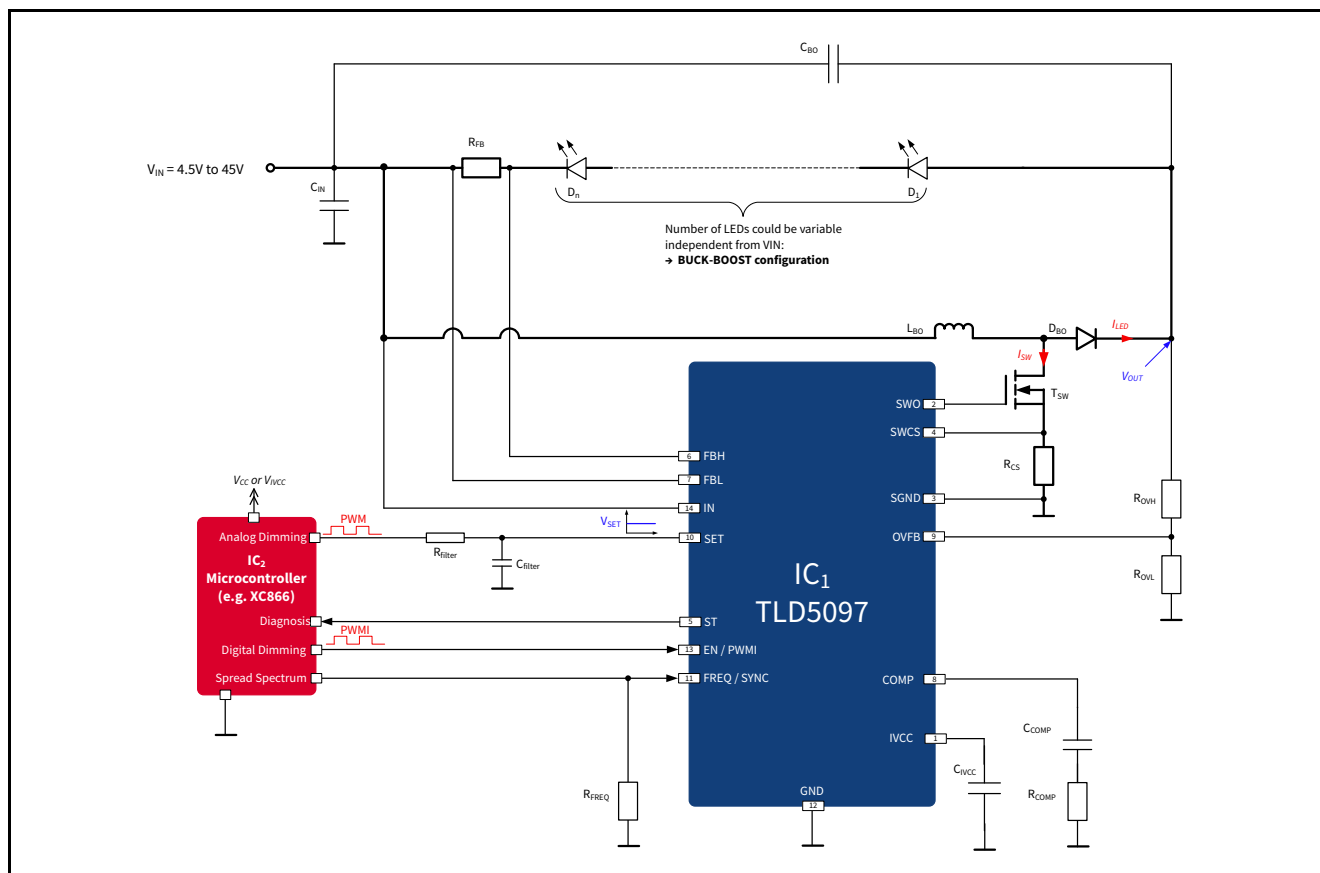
$C_{BO}$

$R_{FB}$

$V_{IN}$ = 4.5V to 45V

$C_{IN}$

$D_n$

$D_1$

Number of LEDs could be variable independent from VIN:
→ **BUCK-BOOST configuration**

$L_{BO}$

$D_{BO}$

$I_{LED}$

$I_{SW}$

$V_{OUT}$

$T_{SW}$

$R_{CS}$

$R_{OVH}$

$R_{OVL}$

$V_{CC}$ or $V_{IVCC}$

Analog Dimming

$IC_2$
Microcontroller
(e.g. XC866)

Diagnosis

Digital Dimming

Spread Spectrum

PWM

PWMI

$R_{filter}$

$C_{filter}$

$V_{SET}$

$R_{FREQ}$

6 FBH
7 FBL
14 IN
10 SET
5 ST
13 EN / PWMI
11 FREQ / SYNC

$IC_1$
TLD5097

SWO 2
SWCS 4
SGND 3
OVFB 9
COMP 8
IVCC 1

GND
12

$C_{IVCC}$

$C_{COMP}$

$R_{COMP}$